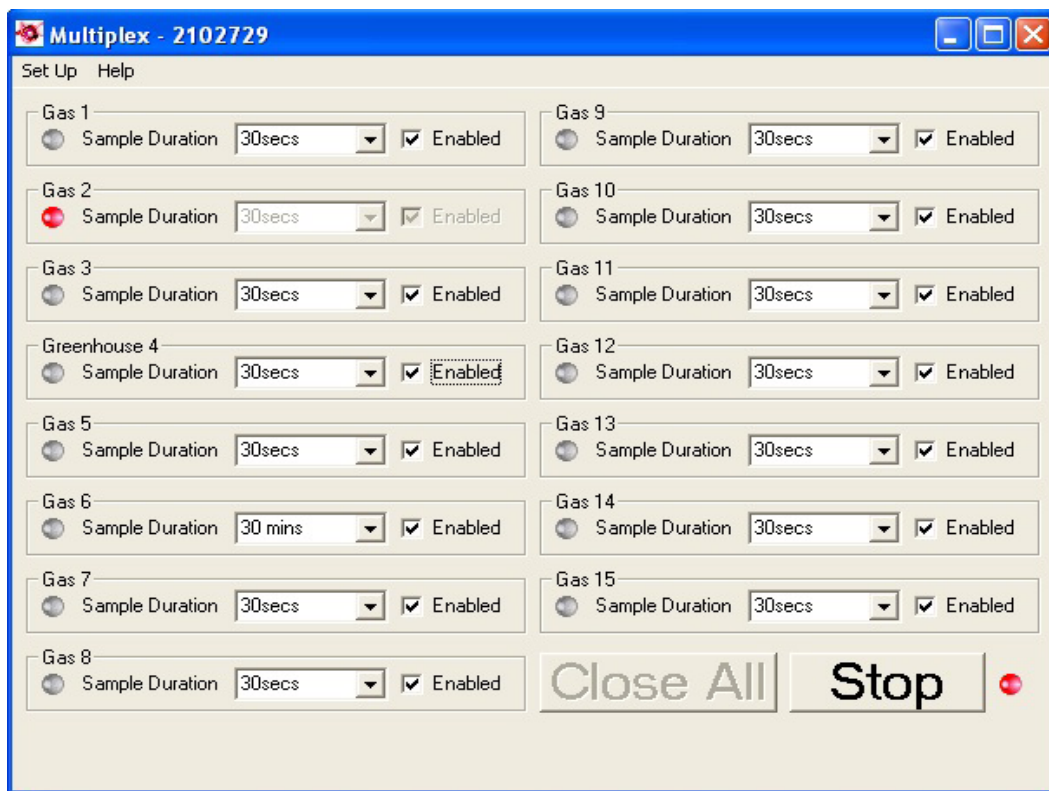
Multiplex - 2102729

Set Up Help

Gas 1
Sample Duration 30secs Enabled

Gas 2
Sample Duration 30secs Enabled

Gas 3
Sample Duration 30secs Enabled

Greenhouse 4
Sample Duration 30secs Enabled

Gas 5
Sample Duration 30secs Enabled

Gas 6
Sample Duration 30 mins Enabled

Gas 7
Sample Duration 30secs Enabled

Gas 8
Sample Duration 30secs Enabled

Gas 9
Sample Duration 30secs Enabled

Gas 10
Sample Duration 30secs Enabled

Gas 11
Sample Duration 30secs Enabled

Gas 12
Sample Duration 30secs Enabled

Gas 13
Sample Duration 30secs Enabled

Gas 14
Sample Duration 30secs Enabled

Gas 15
Sample Duration 30secs Enabled

Close All Stop